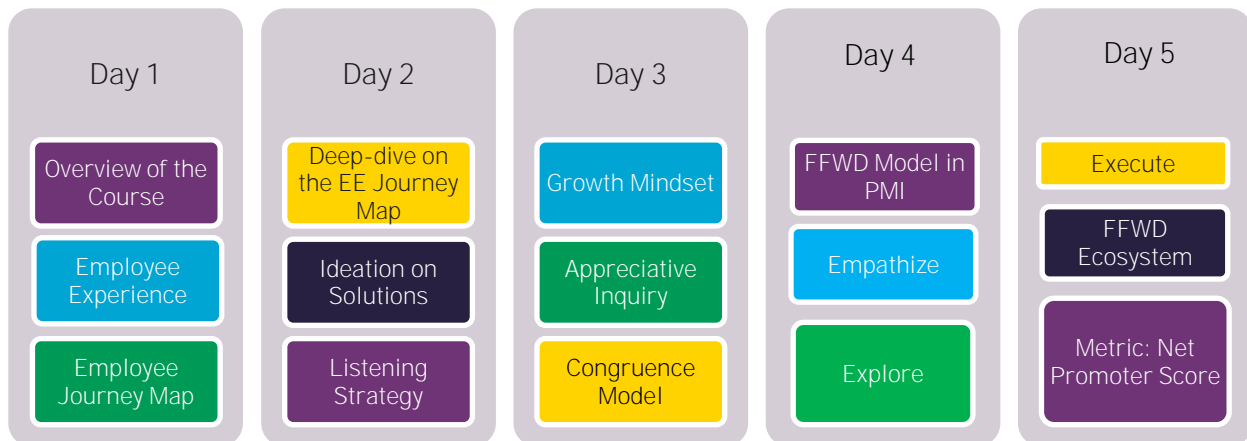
Day 1

Overview of the Course

Employee Experience

Employee Journey Map

Day 2

Deep-dive on the EE Journey Map

Ideation on Solutions

Listening Strategy

Day 3

Growth Mindset

Appreciative Inquiry

Congruence Model

Day 4

FFWD Model in PMI

Empathize

Explore

Day 5

Execute

FFWD Ecosystem

Metric: Net Promoter Score